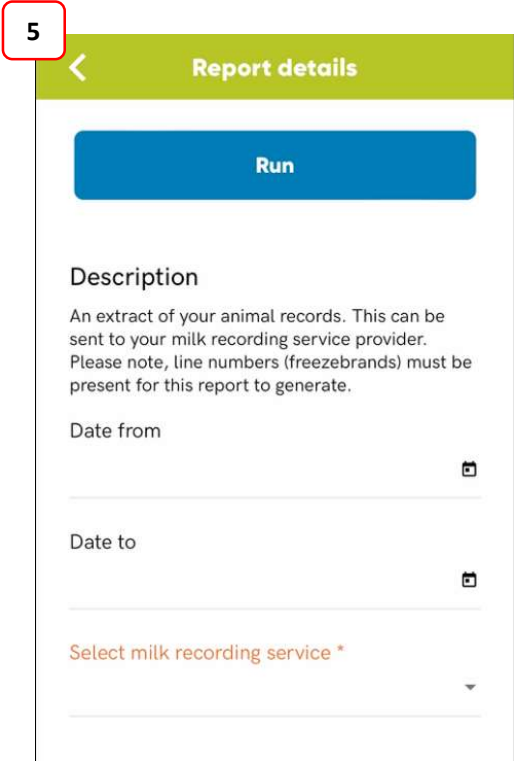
5

Report details

Run

Description

An extract of your animal records. This can be sent to your milk recording service provider. Please note, line numbers (freezebrands) must be present for this report to generate.

Date from

Date to

Select milk recording service *